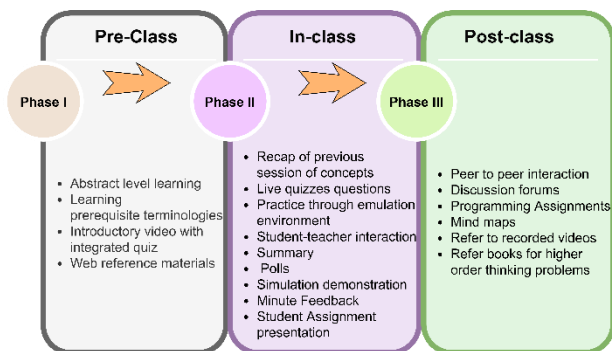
Pre-Class

Phase I

- Abstract level learning
- Learning prerequisite terminologies
- Introductory video with integrated quiz
- Web reference materials

In-class

Phase II

- Recap of previous session of concepts
- Live quizzes questions
- Practice through emulation environment
- Student-teacher interaction
- Summary
- Polls
- Simulation demonstration
- Minute Feedback
- Student Assignment presentation

Post-class

Phase III

- Peer to peer interaction
- Discussion forums
- Programming Assignments
- Mind maps
- Refer to recorded videos
- Refer books for higher order thinking problems